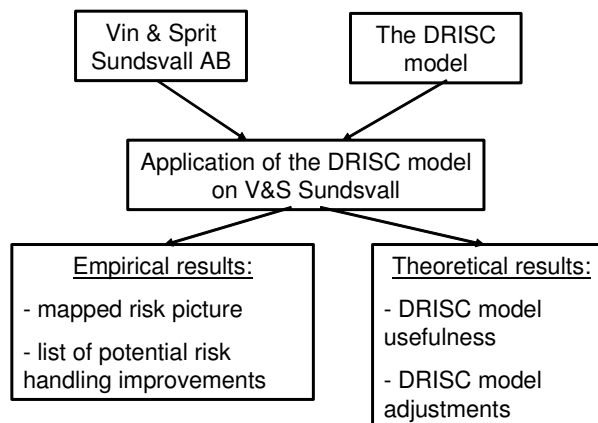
Vin & Sprit Sundsvall AB

The DRISC model

Application of the DRISC model on V&S Sundsvall

Empirical results:

- mapped risk picture

- list of potential risk handling improvements

Theoretical results:

- DRISC model usefulness

- DRISC model adjustments